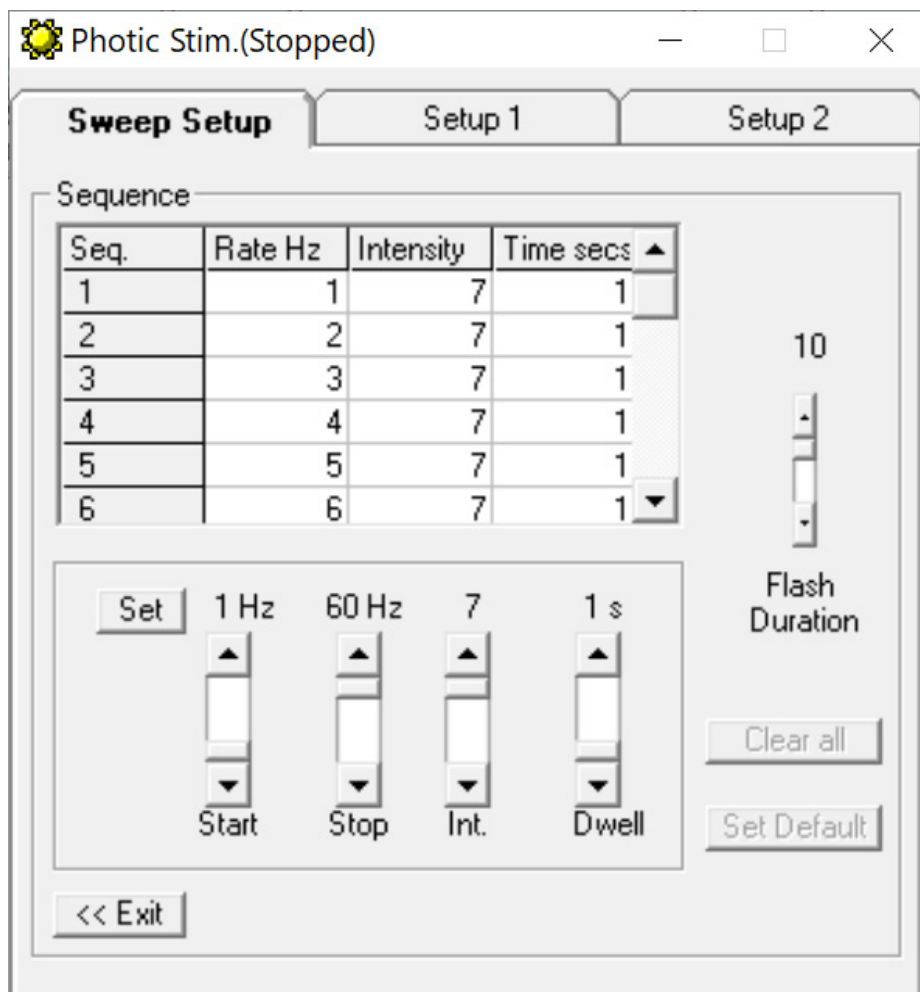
Photic Stim.(Stopped)

Sweep Setup
Setup 1
Setup 2

Sequence

| Seq. | Rate Hz | Intensity | Time secs |
|---|---|---|---|
| 1 | 1 | 7 | 1 |
| 2 | 2 | 7 | 1 |
| 3 | 3 | 7 | 1 |
| 4 | 4 | 7 | 1 |
| 5 | 5 | 7 | 1 |
| 6 | 6 | 7 | 1 |

10

Flash Duration

Set
1 Hz
60 Hz
7
1 s
Start
Stop
Int.
Dwell

Clear all
Set Default

<< Exit